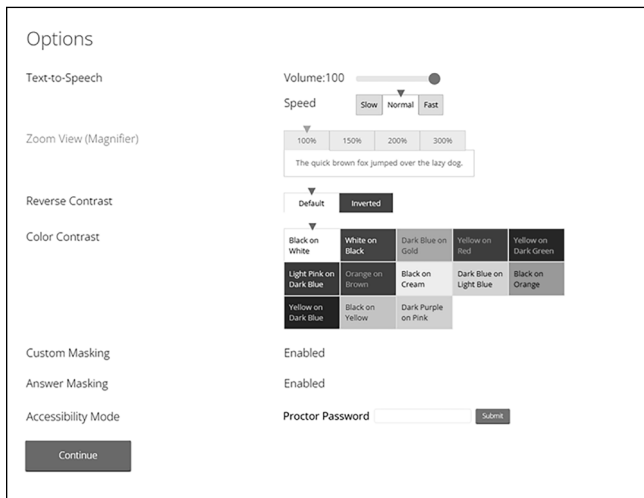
Options

Text-to-Speech

Volume:100

Speed

Slow Normal Fast

Zoom View (Magnifier)

100% 150% 200% 300%

The quick brown fox jumped over the lazy dog.

Reverse Contrast

Default Inverted

Color Contrast

| Black on White | White on Black | Dark Blue on Gold | Yellow on Red | Yellow on Dark Green |
|---|---|---|---|---|
| Light Pink on Dark Blue | Orange on Brown | Black on Cream | Dark Blue on Light Blue | Black on Orange |
| Yellow on Dark Blue | Black on Yellow | Dark Purple on Pink | | |

Custom Masking

Enabled

Answer Masking

Enabled

Accessibility Mode

Proctor Password

Submit

Continue